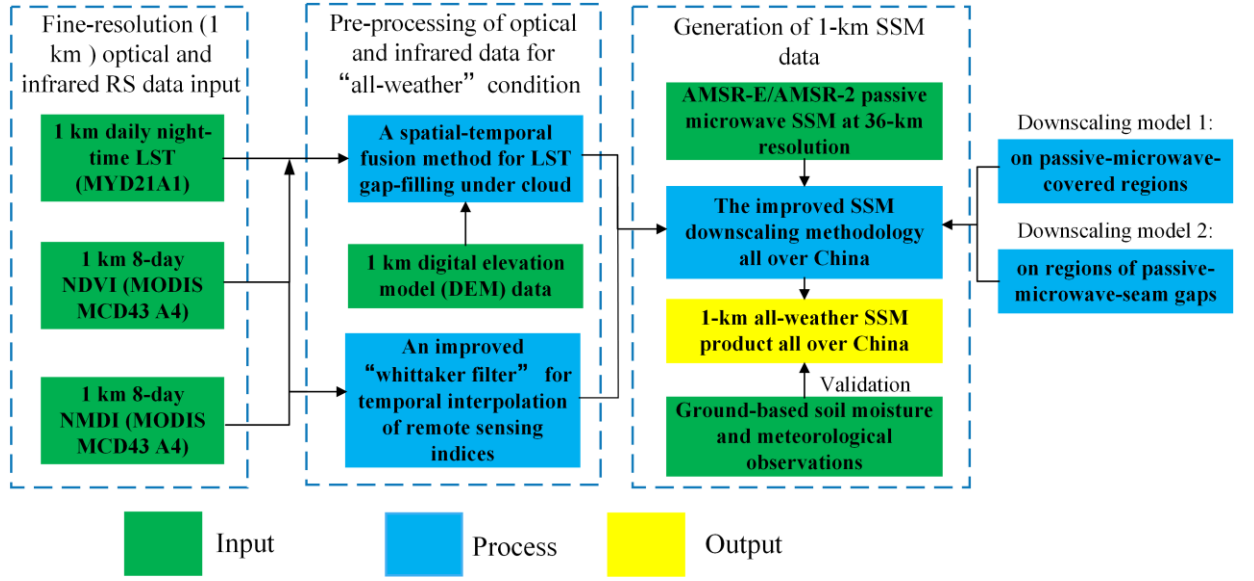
Fine-resolution (1 km ) optical and infrared RS data input

1 km daily night-time LST (MYD21A1)

1 km 8-day NDVI (MODIS MCD43 A4)

1 km 8-day NMDI (MODIS MCD43 A4)

Pre-processing of optical and infrared data for "all-weather" condition

A spatial-temporal fusion method for LST gap-filling under cloud

1 km digital elevation model (DEM) data

An improved "whittaker filter" for temporal interpolation of remote sensing indices

Generation of 1-km SSM data

AMSR-E/AMSR-2 passive microwave SSM at 36-km resolution

The improved SSM downscaling methodology all over China

1-km all-weather SSM product all over China

Validation

Ground-based soil moisture and meteorological observations

Downscaling model 1:

on passive-microwave-covered regions

Downscaling model 2:

on regions of passive-microwave-seam gaps

Input

Process

Output